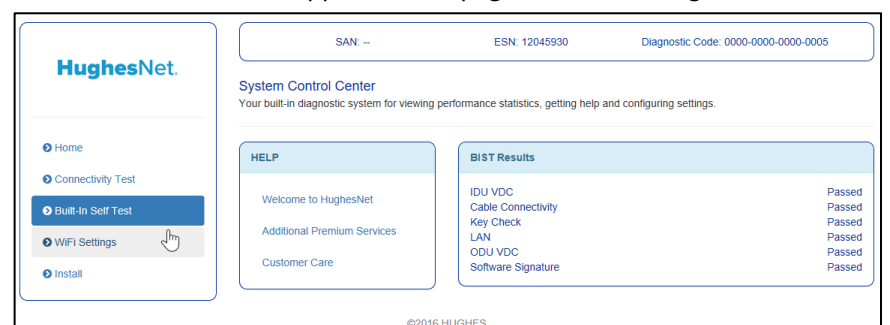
HughesNet.

Home
Connectivity Test
Built-In Self Test
WiFi Settings
Install

SAN: -- ESN: 12045930 Diagnostic Code: 0000-0000-0000-0005

System Control Center
Your built-in diagnostic system for viewing performance statistics, getting help and configuring settings.

HELP

Welcome to HughesNet
Additional Premium Services
Customer Care

BIST Results

| | |
|---|---|
| IDU VDC | Passed |
| Cable Connectivity | Passed |
| Key Check | Passed |
| LAN | Passed |
| ODU VDC | Passed |
| Software Signature | Passed |

©2016 HUGHES